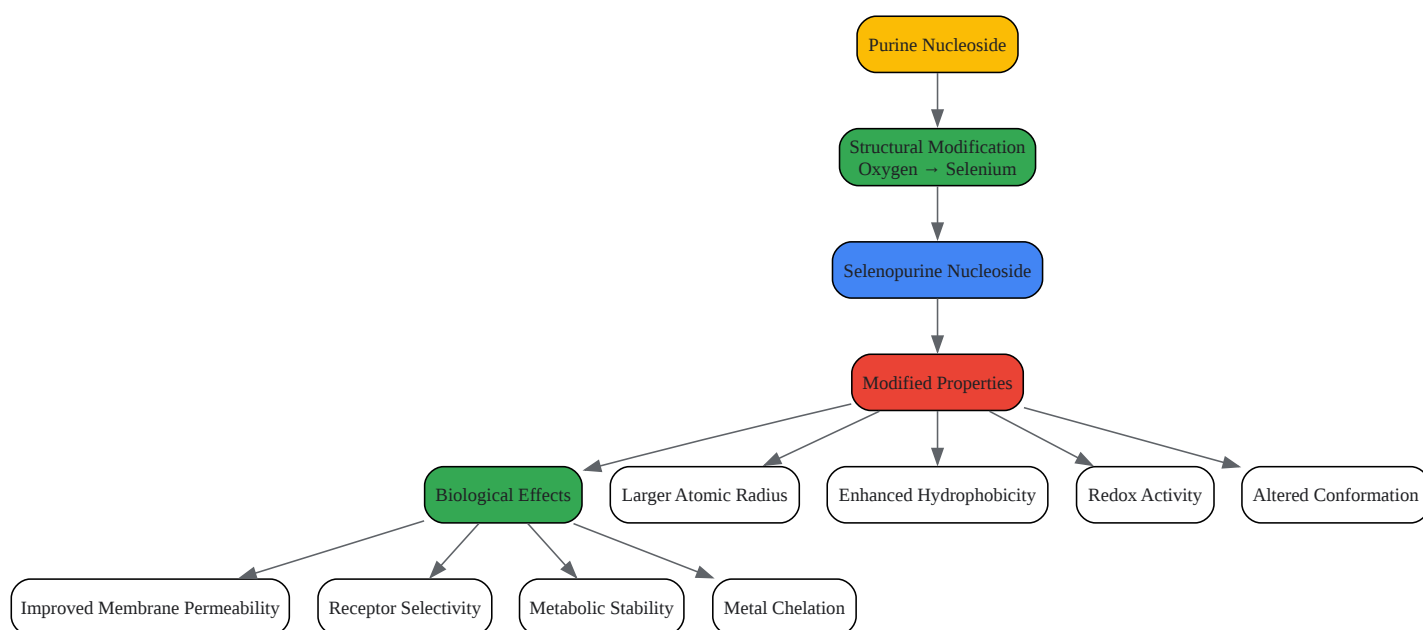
Purine Nucleoside

Structural Modification
Oxygen → Selenium

Selenopurine Nucleoside

Modified Properties

Biological Effects

Larger Atomic Radius

Enhanced Hydrophobicity

Redox Activity

Altered Conformation

Improved Membrane Permeability

Receptor Selectivity

Metabolic Stability

Metal Chelation